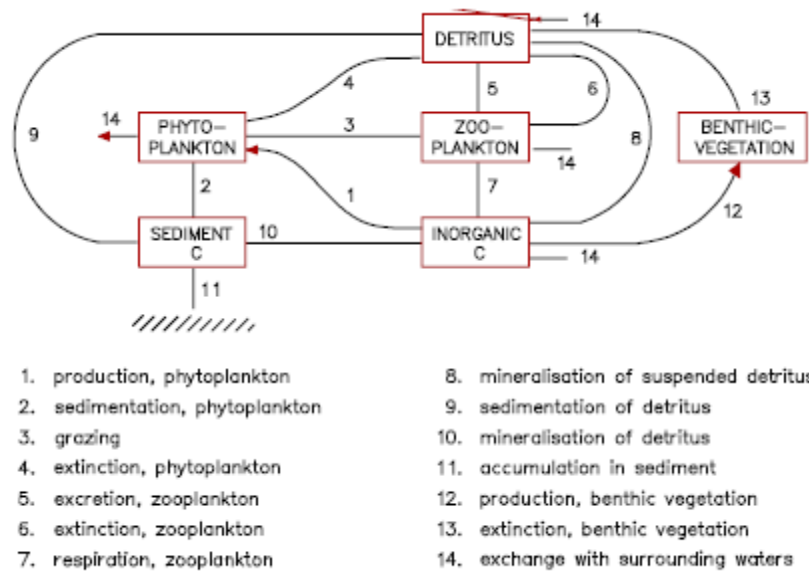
DETRITUS
14
4
5
6
13
9
14
PHYTO–PLANKTON
3
ZOO–PLANKTON
8
BENTHIC–VEGETATION
14
2
7
1
12
SEDIMENT C
10
INORGANIC C
14
11

1. production, phytoplankton
2. sedimentation, phytoplankton
3. grazing
4. extinction, phytoplankton
5. excretion, zooplankton
6. extinction, zooplankton
7. respiration, zooplankton

8. mineralisation of suspended detritus
9. sedimentation of detritus
10. mineralisation of detritus
11. accumulation in sediment
12. production, benthic vegetation
13. extinction, benthic vegetation
14. exchange with surrounding waters